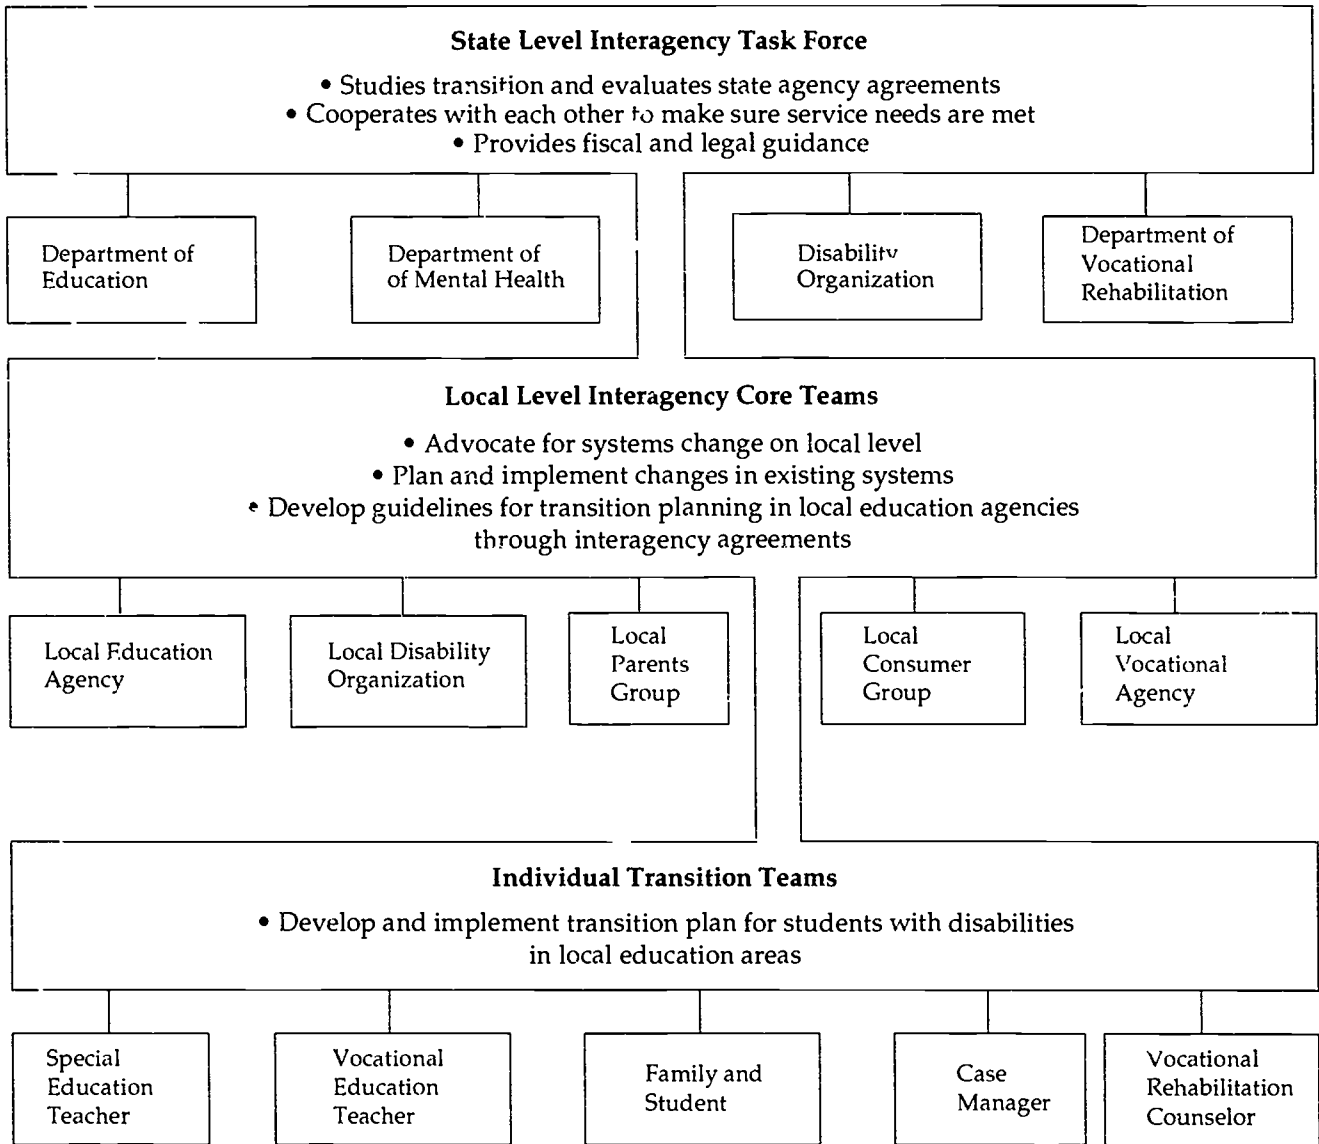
State Level Interagency Task Force

• Studies transition and evaluates state agency agreements
• Cooperates with each other to make sure service needs are met
• Provides fiscal and legal guidance

Department of Education

Department of of Mental Health

Disability Organization

Department of Vocational Rehabilitation

Local Level Interagency Core Teams

• Advocate for systems change on local level
• Plan and implement changes in existing systems
• Develop guidelines for transition planning in local education agencies through interagency agreements

Local Education Agency

Local Disability Organization

Local Parents Group

Local Consumer Group

Local Vocational Agency

Individual Transition Teams

• Develop and implement transition plan for students with disabilities in local education areas

Special Education Teacher

Vocational Education Teacher

Family and Student

Case Manager

Vocational Rehabilitation Counselor